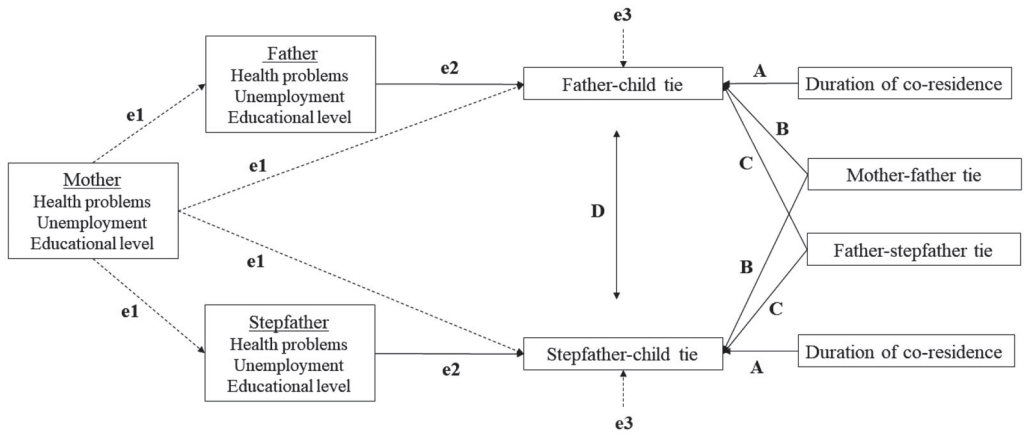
e3

Father
Health problems
Unemployment
Educational level

e2

Father-child tie

A

Duration of co-residence

e1

B

e1

C

Mother-father tie

Mother
Health problems
Unemployment
Educational level

D

e1

Father-stepfather tie

B

e1

C

Stepfather
Health problems
Unemployment
Educational level

Stepfather-child tie

Duration of co-residence

e2

A

e3